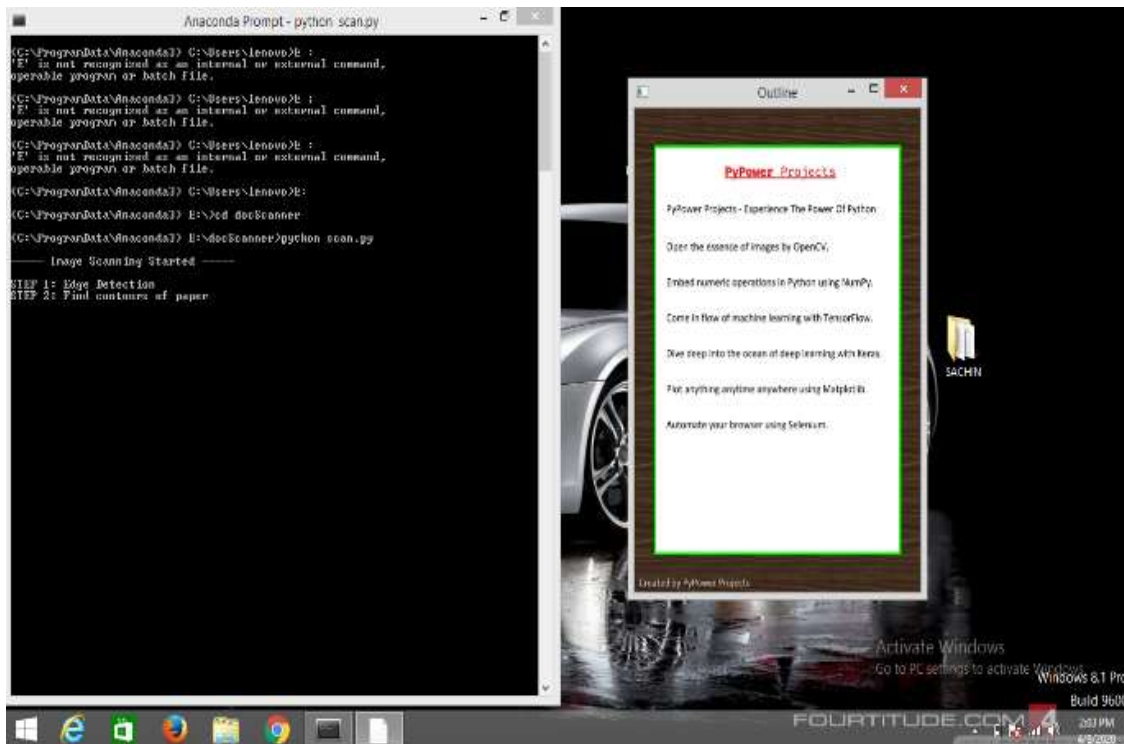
Anaconda Prompt - python scan.py

(C:\ProgramData\Anaconda3) C:\Users\lenovo>E :
'E' is not recognized as an internal or external command,
operable program or batch file.

(C:\ProgramData\Anaconda3) C:\Users\lenovo>E :
'E' is not recognized as an internal or external command,
operable program or batch file.

(C:\ProgramData\Anaconda3) C:\Users\lenovo>E :
'E' is not recognized as an internal or external command,
operable program or batch file.

(C:\ProgramData\Anaconda3) C:\Users\lenovo>E:

(C:\ProgramData\Anaconda3) E:\>cd docScanner

(C:\ProgramData\Anaconda3) E:\docScanner>python scan.py

----- Image Scanning Started -----

STEP 1: Edge Detection
STEP 2: Find contours of paper

Outline

PyPower Projects

PyPower Projects - Experience The Power Of Python

Open the essence of images by OpenCV.

Embed numeric operations in Python using NumPy.

Come in flow of machine learning with TensorFlow.

Dive deep into the ocean of deep learning with Keras.

Plot anything anytime anywhere using Matplotlib.

Automate your browser using Selenium.

Created by PyPower Projects

SACHIN

Activate Windows
Go to PC settings to activate Windows.
Windows 8.1 Pro
Build 9600

FOURTITUDE.COM

2:03 PM
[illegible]